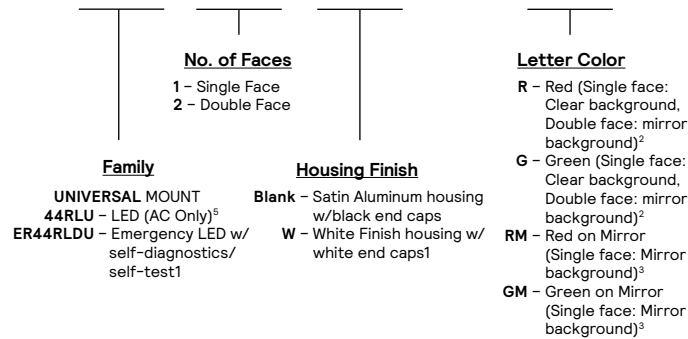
No. of Faces

**1** – Single Face
**2** – Double Face

Family

**UNIVERSAL** MOUNT
**44RLU** – LED (AC Only)$^5$
**ER44RLDU** – Emergency LED w/ self-diagnostics/ self-test1

Housing Finish

**Blank** – Satin Aluminum housing w/black end caps
**W** – White Finish housing w/ white end caps1

Letter Color

**R** – Red (Single face: Clear background, Double face: mirror background)$^2$
**G** – Green (Single face: Clear background, Double face: mirror background)$^2$
**RM** – Red on Mirror (Single face: Mirror background)$^3$
**GM** – Green on Mirror (Single face: Mirror background)$^3$